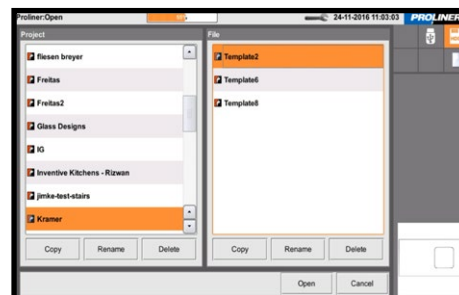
Proliner:Open
24-11-2016 11:03:03
PROLINER

Project
fliesen breyer
Freitas
Freitas2
Glass Designs
IG
Inventive Kitchens - Rizwan
jimke-test-stairs
Kramer
Copy
Rename
Delete

File
Template2
Template6
Template8
Copy
Rename
Delete

Open
Cancel